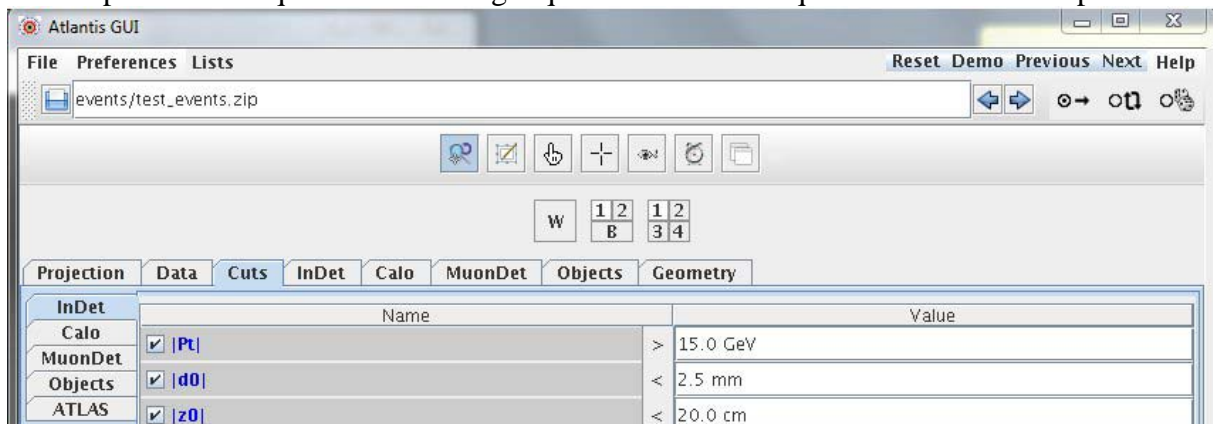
Atlantis GUI

File Preferences Lists

Reset Demo Previous Next Help

events/test_events.zip

W $\frac{1|2}{B}$ $\frac{1|2}{3|4}$

Projection | Data | Cuts | InDet | Calo | MuonDet | Objects | Geometry

InDet
Calo
MuonDet
Objects
ATLAS

| Name | | Value |
|---|---|---|
| \|Pt\| | > | 15.0 GeV |
| \|d0\| | < | 2.5 mm |
| \|z0\| | < | 20.0 cm |